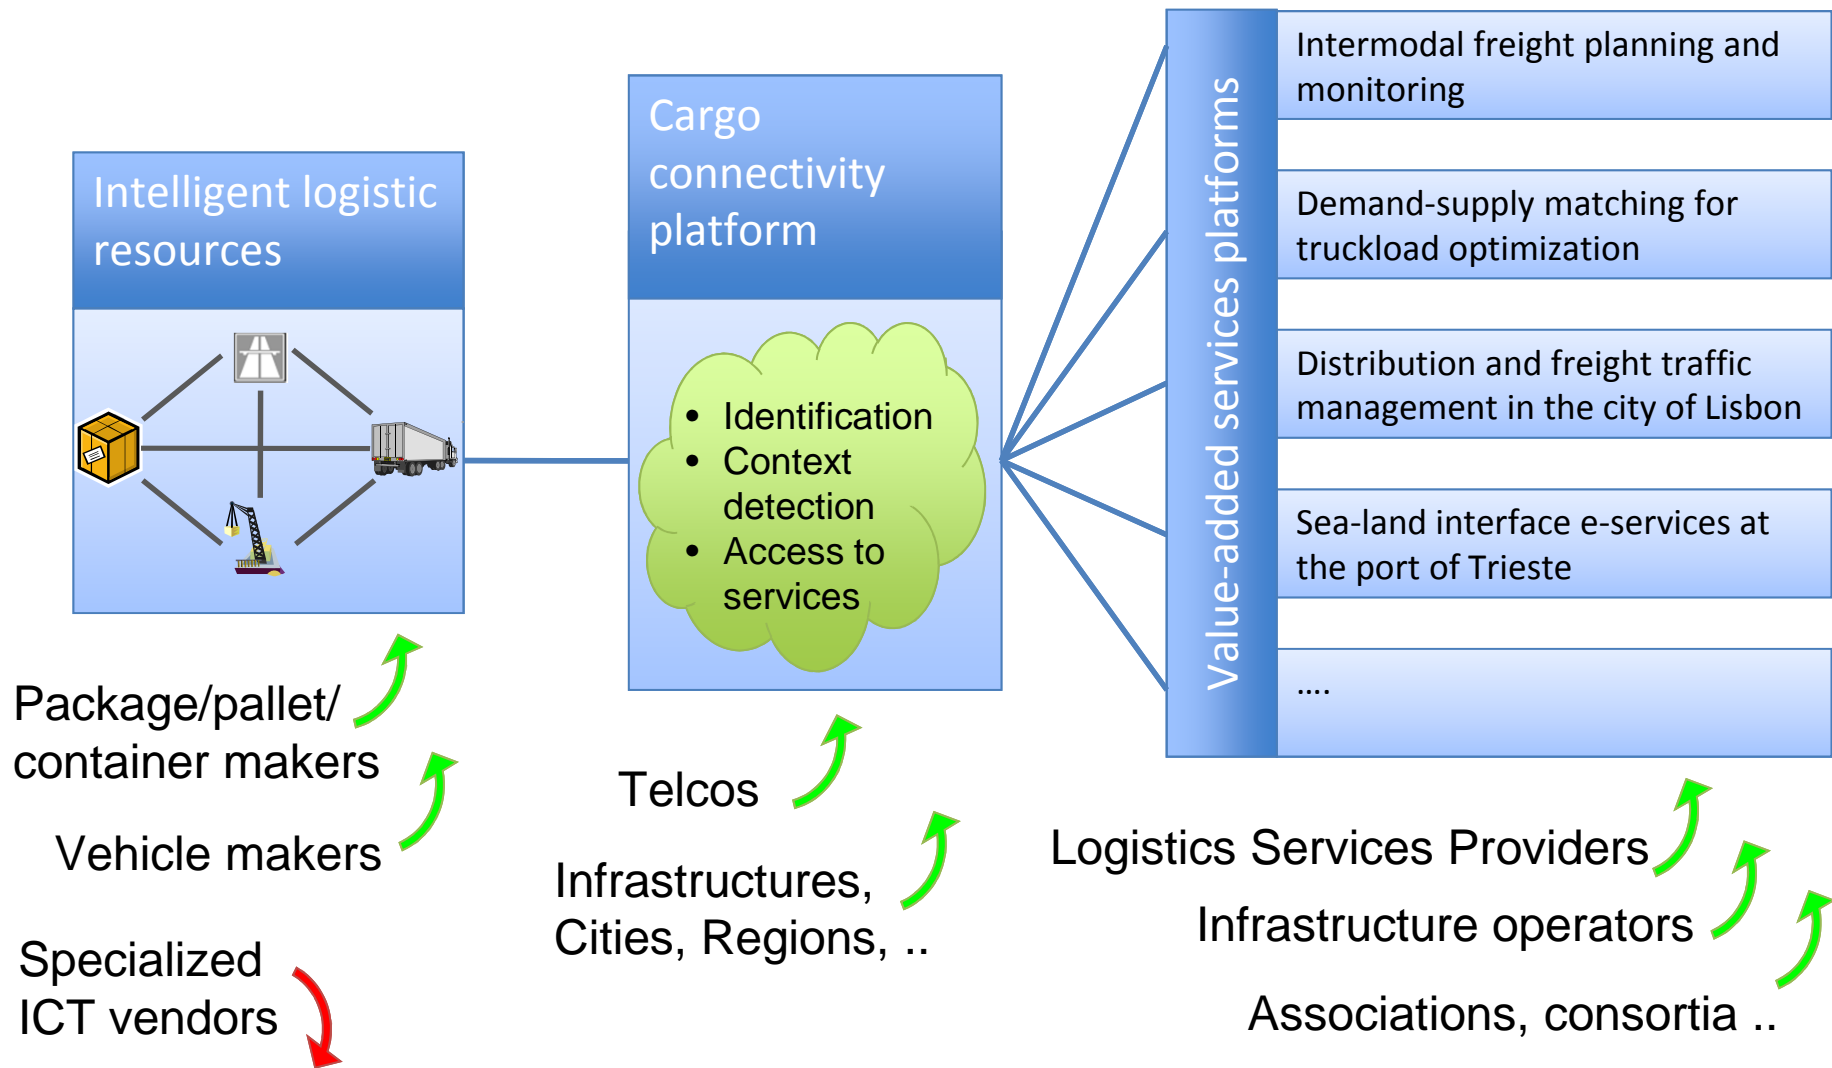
Intelligent logistic resources

Cargo connectivity platform

- Identification
- Context detection
- Access to services

Value-added services platforms

Intermodal freight planning and monitoring

Demand-supply matching for truckload optimization

Distribution and freight traffic management in the city of Lisbon

Sea-land interface e-services at the port of Trieste

….

Package/pallet/ container makers

Vehicle makers

Specialized ICT vendors

Telcos

Infrastructures, Cities, Regions, ..

Logistics Services Providers

Infrastructure operators

Associations, consortia ..